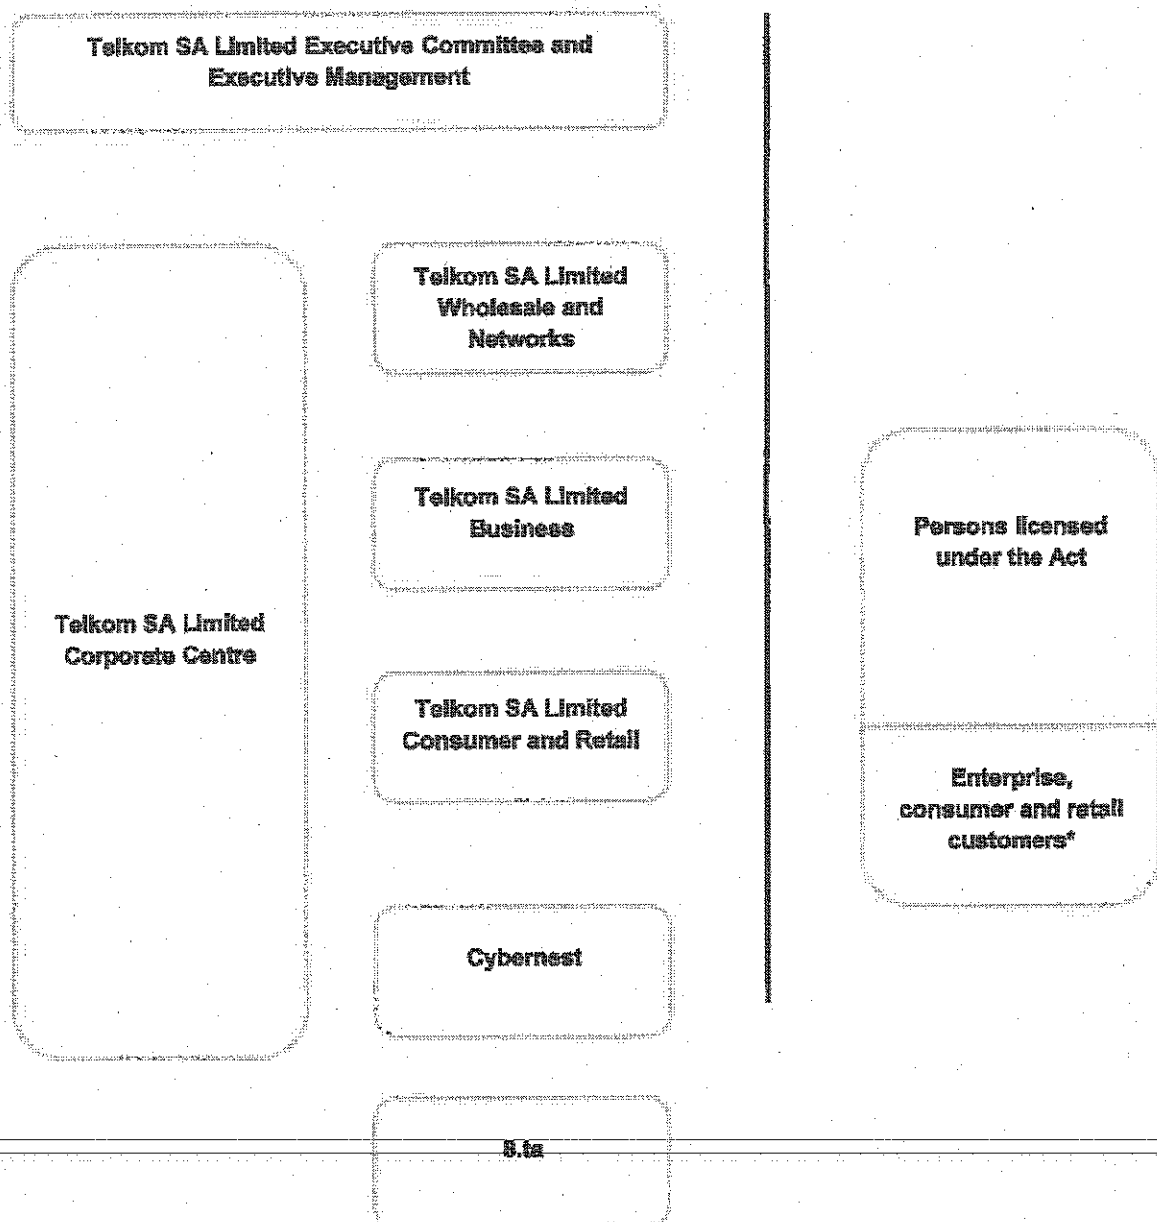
Telkom SA Limited Executive Committee and Executive Management

Telkom SA Limited Corporate Centre

Telkom SA Limited Wholesale and Networks

Telkom SA Limited Business

Telkom SA Limited Consumer and Retail

Cybernest

8.ta

Persons licensed under the Act

Enterprise, consumer and retail customers*